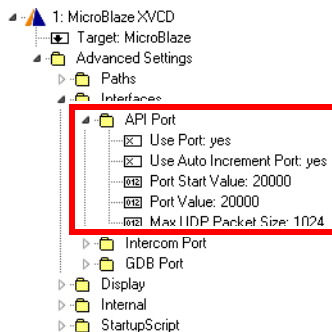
1: MicroBlaze XVCD
Target: MicroBlaze
Advanced Settings
Paths
Interfaces
API Port
Use Port: yes
Use Auto Increment Port: yes
012 Port Start Value: 20000
012 Port Value: 20000
012 Max UDP Packet Size: 1024
Intercom Port
GDB Port
Display
Internal
StartupScript